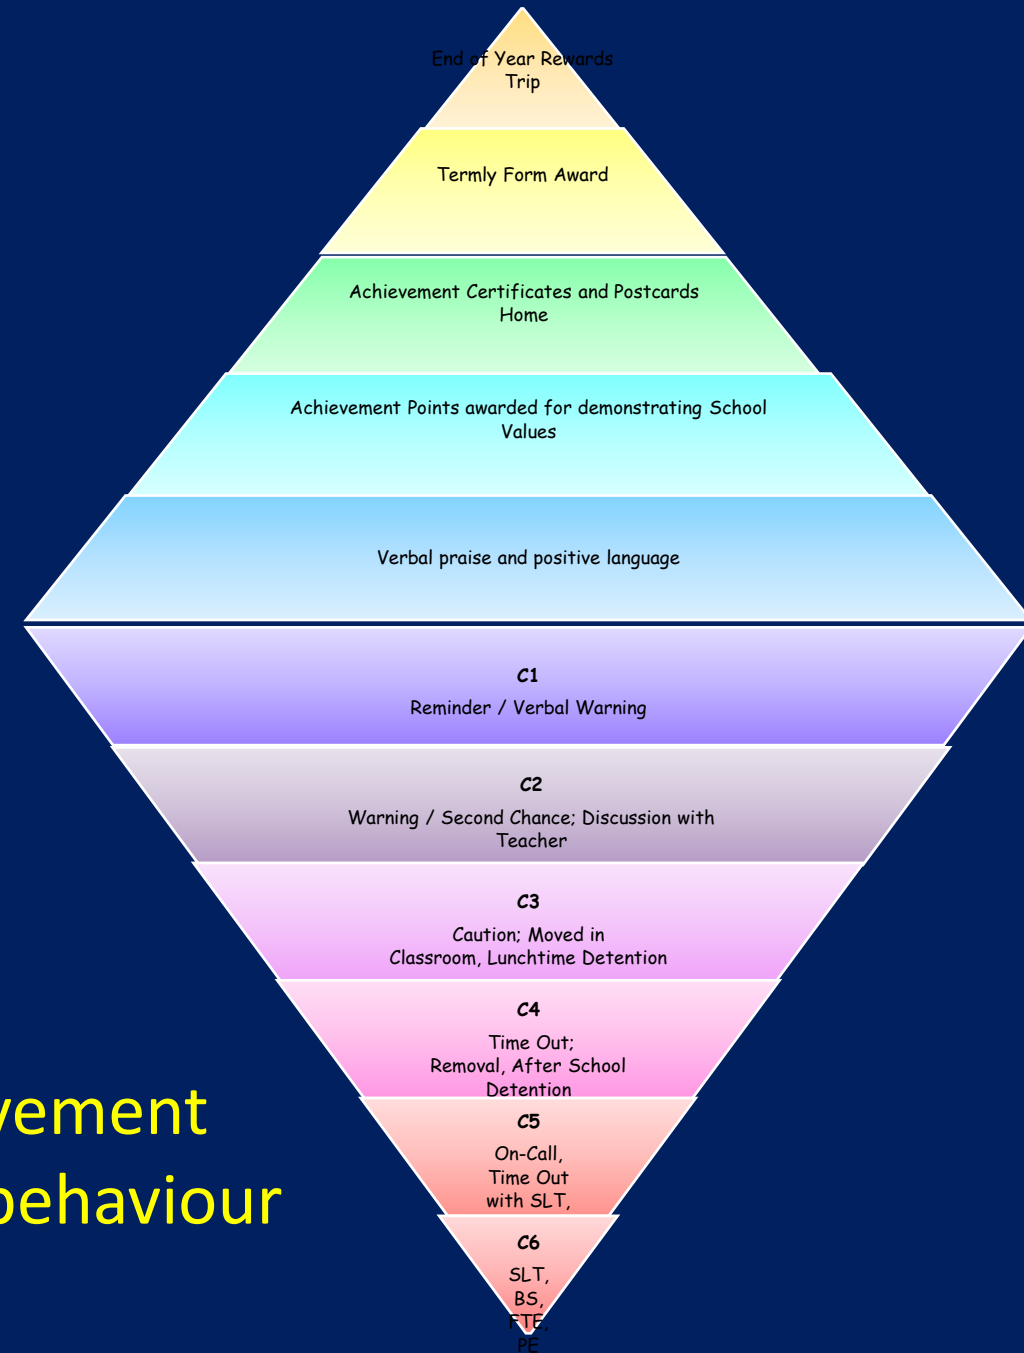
End of Year Rewards Trip

Termly Form Award

Achievement Certificates and Postcards Home

Achievement Points awarded for demonstrating School Values

Verbal praise and positive language

C1

Reminder / Verbal Warning

C2

Warning / Second Chance; Discussion with Teacher

C3

Caution; Moved in Classroom, Lunchtime Detention

C4

Time Out; Removal, After School Detention

C5

On-Call, Time Out with SLT,

C6

SLT, BS, FTE, PE

vement

behaviour